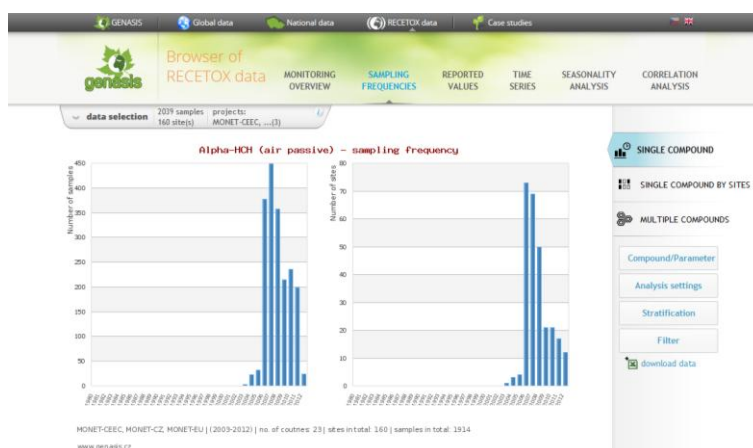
GENASIS Global data National data RECETOX data Case studies

genasis Browser of RECETOX data

MONITORING OVERVIEW SAMPLING FREQUENCIES REPORTED VALUES TIME SERIES SEASONALITY ANALYSIS CORRELATION ANALYSIS

data selection 2039 samples 160 site(s) projects: MONET-CEEC, ...(3)

Alpha-HCH (air passive) - sampling frequency

Number of samples
450
400
350
300
250
200
150
100
50
0

Number of sites
80
70
60
50
40
30
20
10
0

SINGLE COMPOUND
SINGLE COMPOUND BY SITES
MULTIPLE COMPOUNDS

Compound/Parameter
Analysis settings
Stratification
Filter
download data

MONET-CEEC, MONET-CZ, MONET-EU | (2003-2012) | no. of coutnes: 23 | sites in total: 160 | samples in total: 1914

www.genasis.cz